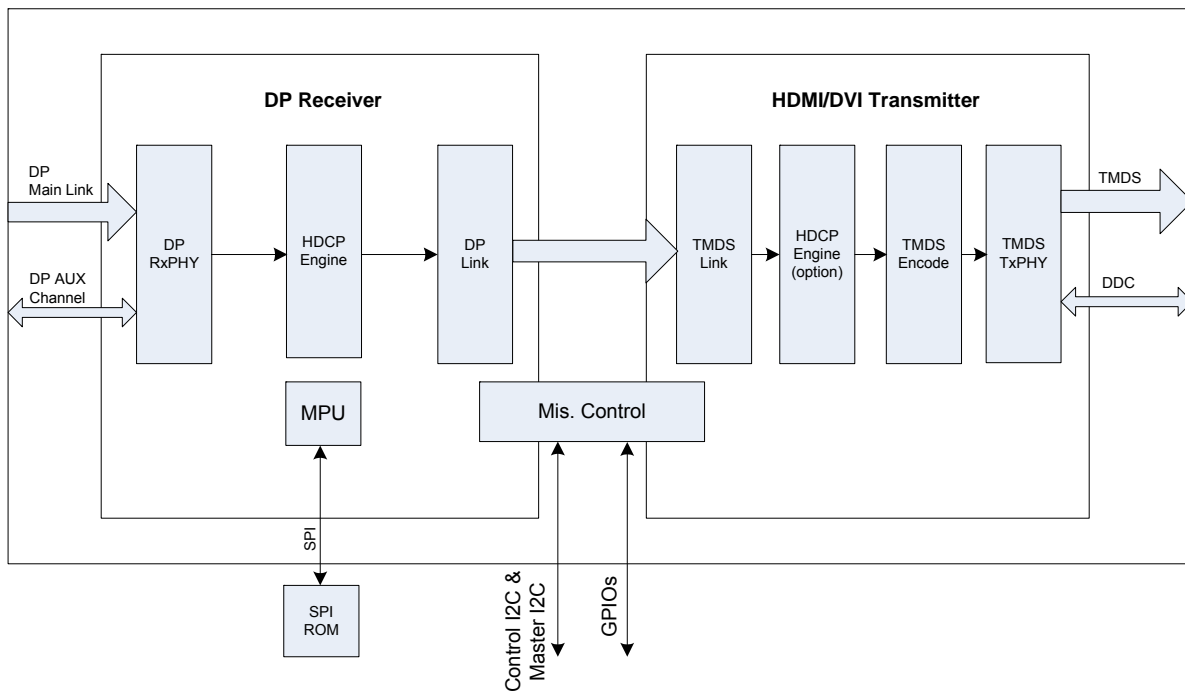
DP Receiver

HDMI/DVI Transmitter

DP Main Link

DP AUX Channel

DP RxPHY

HDCP Engine

DP Link

TMDS Link

HDCP Engine (option)

TMDS Encode

TMDS TxPHY

TMDS

DDC

MPU

Mis. Control

SPI

SPI ROM

Control I2C & Master I2C

GPIOs